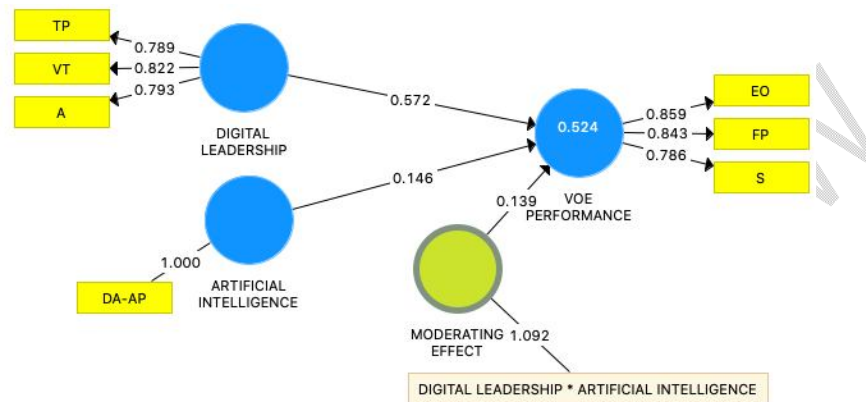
TP
VT
A
0.789
0.822
0.793
DIGITAL LEADERSHIP
0.572
0.524
0.859
0.843
0.786
EO
FP
S
0.146
0.139
VOE PERFORMANCE
1.000
DA-AP
ARTIFICIAL INTELLIGENCE
MODERATING EFFECT
1.092
DIGITAL LEADERSHIP * ARTIFICIAL INTELLIGENCE